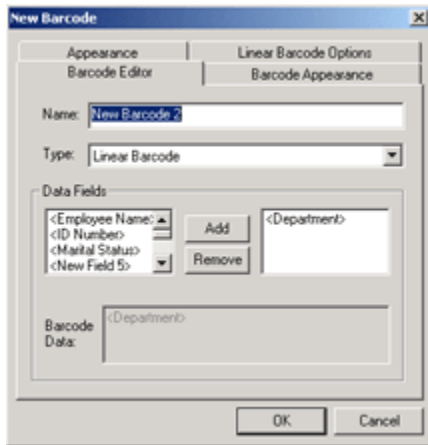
New Barcode

Appearance
Linear Barcode Options
Barcode Editor
Barcode Appearance

Name: New Barcode 2

Type: Linear Barcode

Data Fields

<Employee Name:
<ID Number>
<Marital Status>
<New Field 5>

Add
Remove

<Department>

Barcode Data:
<Department>

OK
Cancel